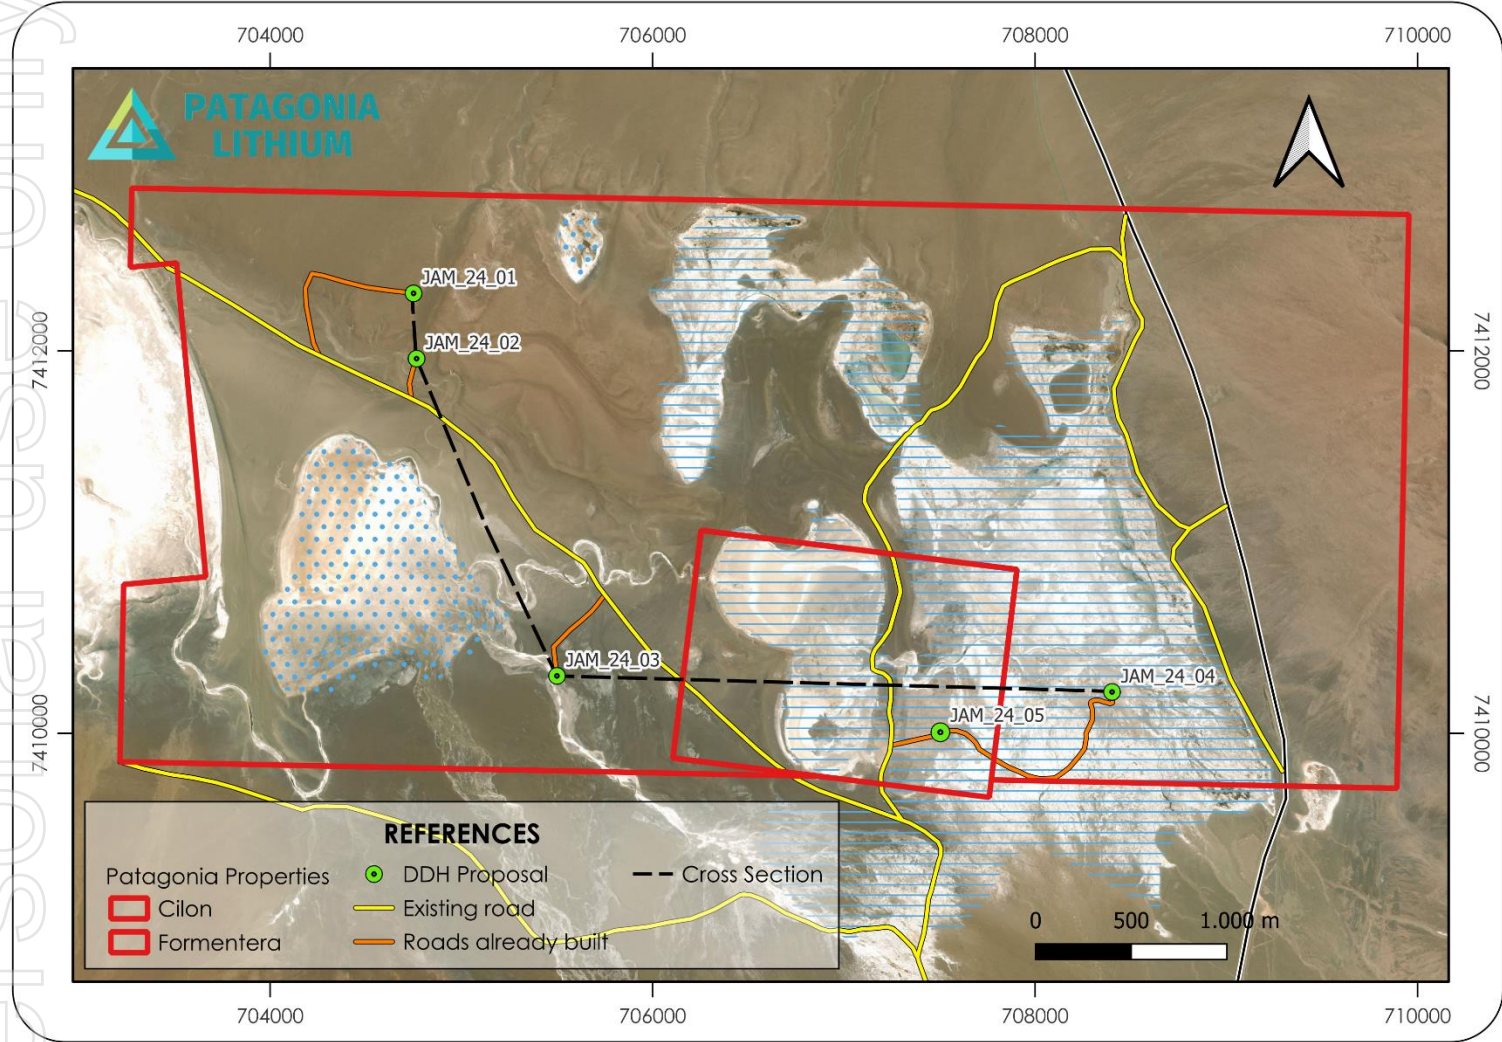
704000 706000 708000 710000

PATAGONIA LITHIUM

JAM_24_01
JAM_24_02
JAM_24_03
JAM_24_04
JAM_24_05

7412000
7410000
7412000
7410000

REFERENCES
Patagonia Properties
Cilon
Formentera
DDH Proposal
Existing road
Roads already built
Cross Section

0 500 1.000 m

704000 706000 708000 710000